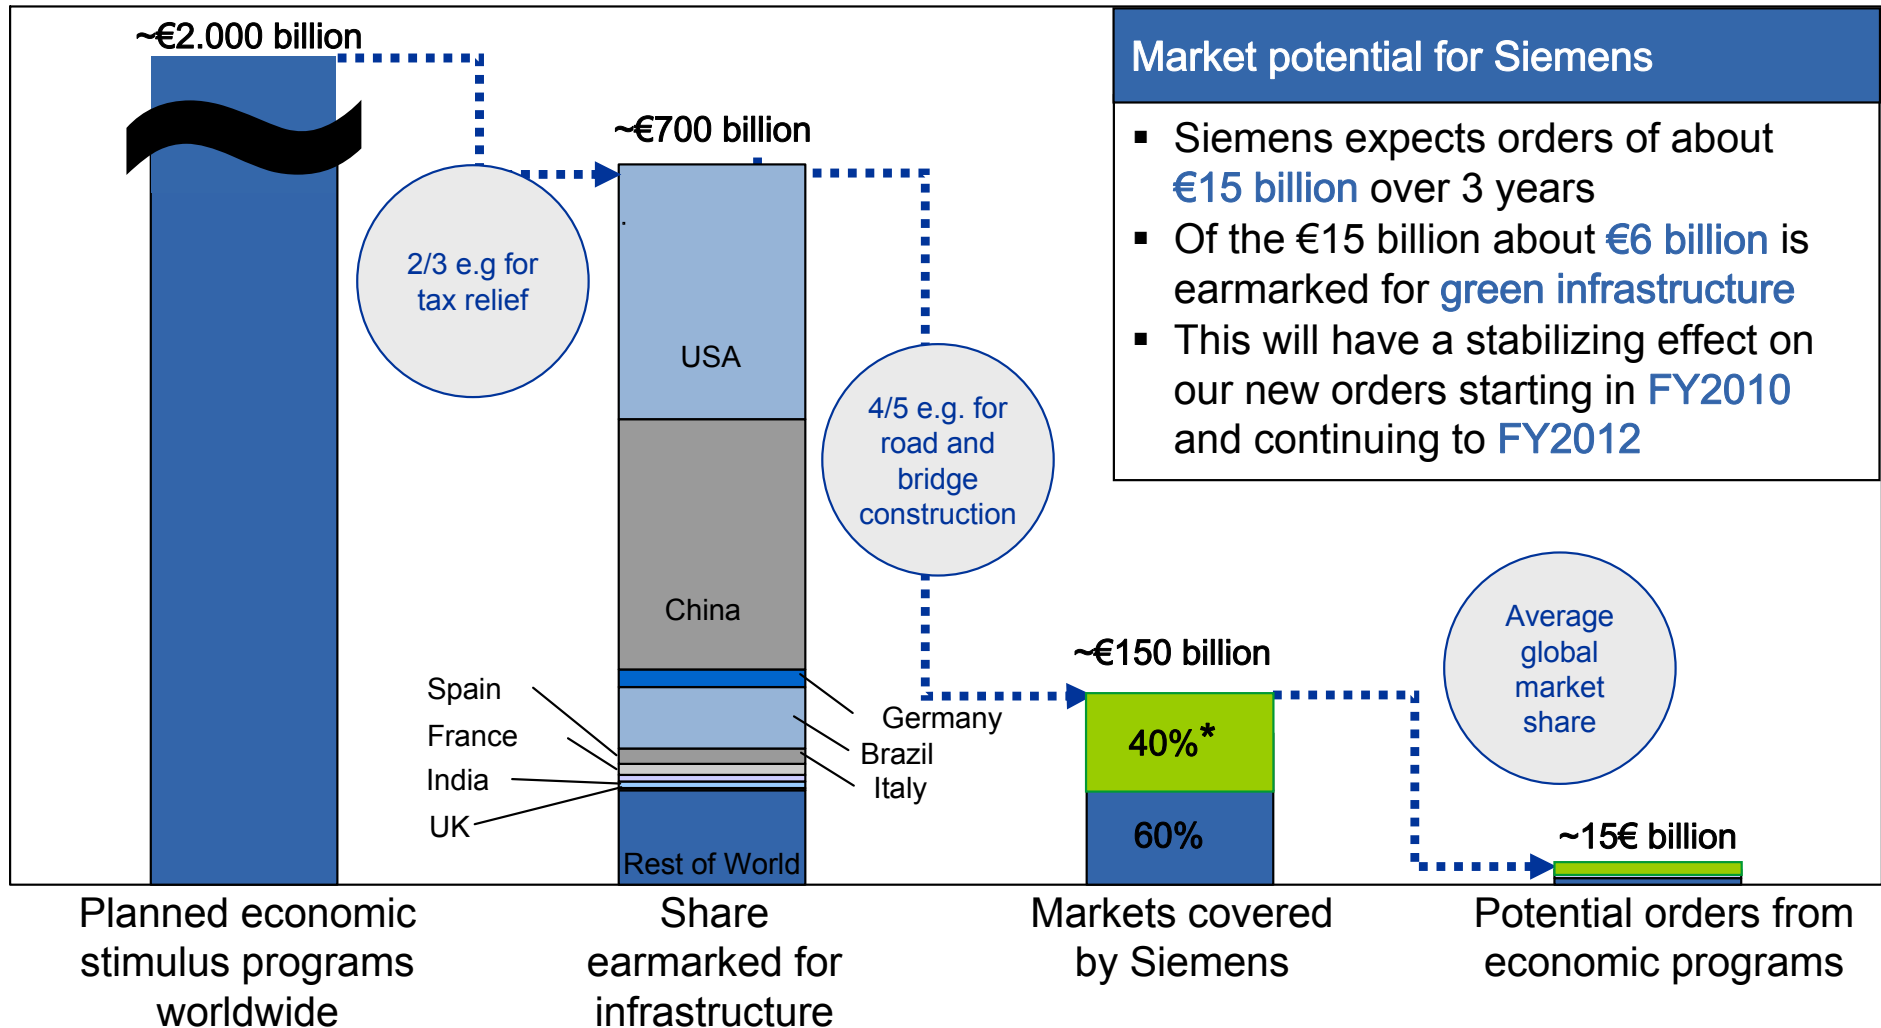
~€2.000 billion

2/3 e.g for tax relief

~€700 billion

USA

China

Spain

France

India

UK

Rest of World

Germany

Brazil

Italy

4/5 e.g. for road and bridge construction

~€150 billion

40%*

60%

Average global market share

~15€ billion

Market potential for Siemens

▪ Siemens expects orders of about €15 billion over 3 years

▪ Of the €15 billion about €6 billion is earmarked for green infrastructure

▪ This will have a stabilizing effect on our new orders starting in FY2010 and continuing to FY2012

Planned economic stimulus programs worldwide

Share earmarked for infrastructure

Markets covered by Siemens

Potential orders from economic programs